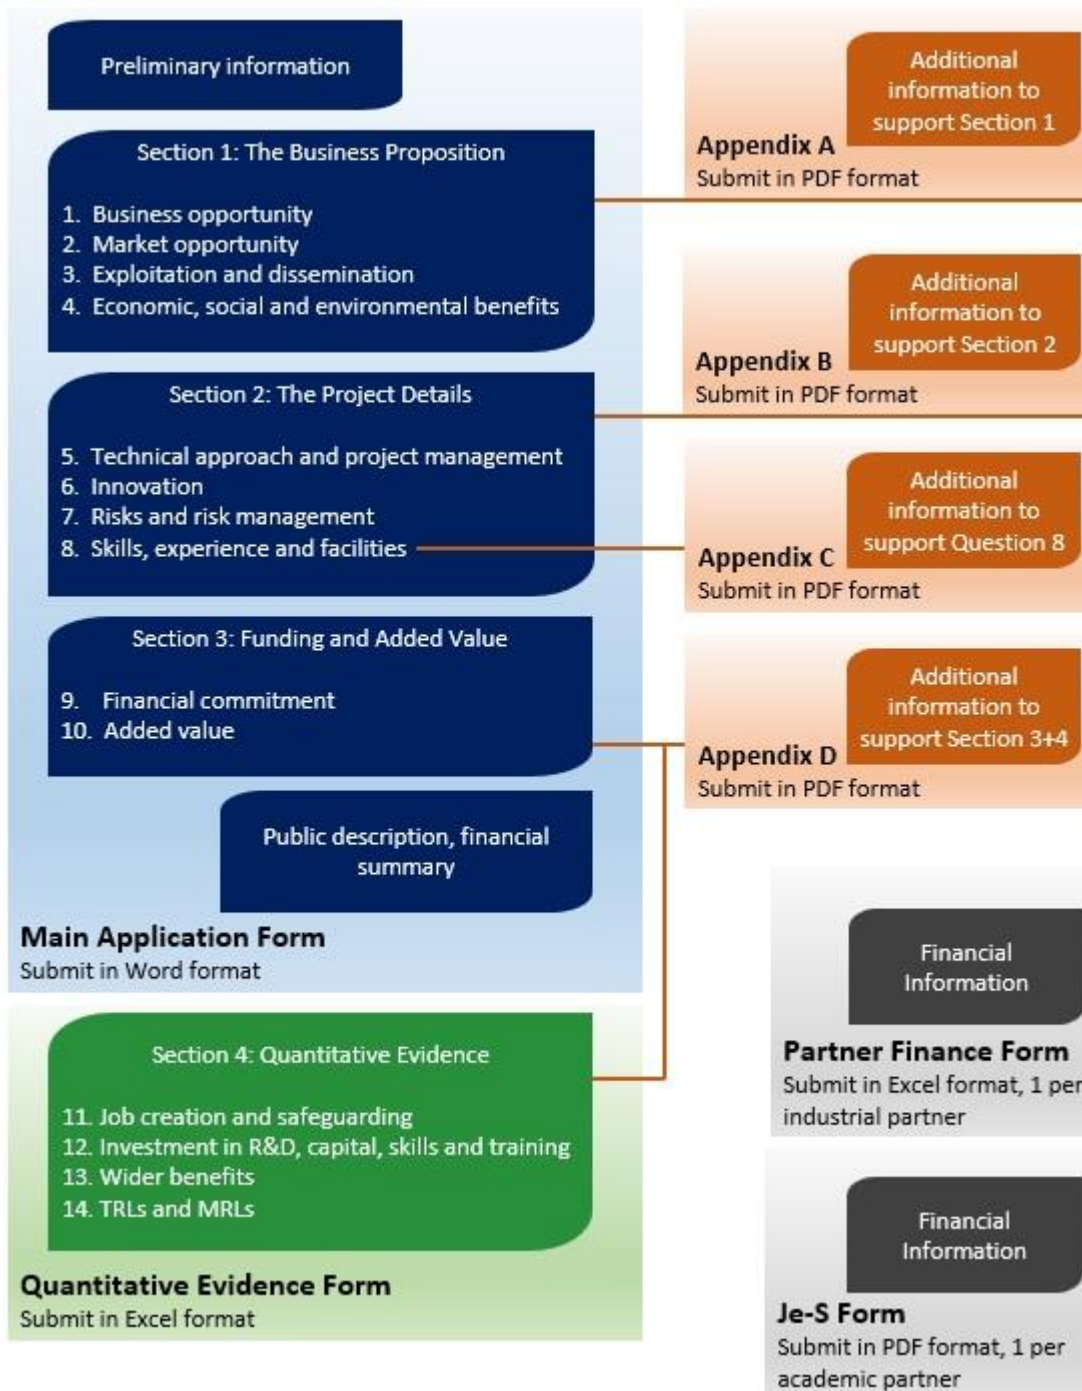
Preliminary information

Section 1: The Business Proposition

1. Business opportunity
2. Market opportunity
3. Exploitation and dissemination
4. Economic, social and environmental benefits

Section 2: The Project Details

5. Technical approach and project management
6. Innovation
7. Risks and risk management
8. Skills, experience and facilities

Section 3: Funding and Added Value

9. Financial commitment
10. Added value

Public description, financial summary

Main Application Form
Submit in Word format

Section 4: Quantitative Evidence

11. Job creation and safeguarding
12. Investment in R&D, capital, skills and training
13. Wider benefits
14. TRLs and MRLs

Quantitative Evidence Form
Submit in Excel format

Additional information to support Section 1
Appendix A
Submit in PDF format

Additional information to support Section 2
Appendix B
Submit in PDF format

Additional information to support Question 8
Appendix C
Submit in PDF format

Additional information to support Section 3+4
Appendix D
Submit in PDF format

Financial Information
Partner Finance Form
Submit in Excel format, 1 per industrial partner

Financial Information
Je-S Form
Submit in PDF format, 1 per academic partner